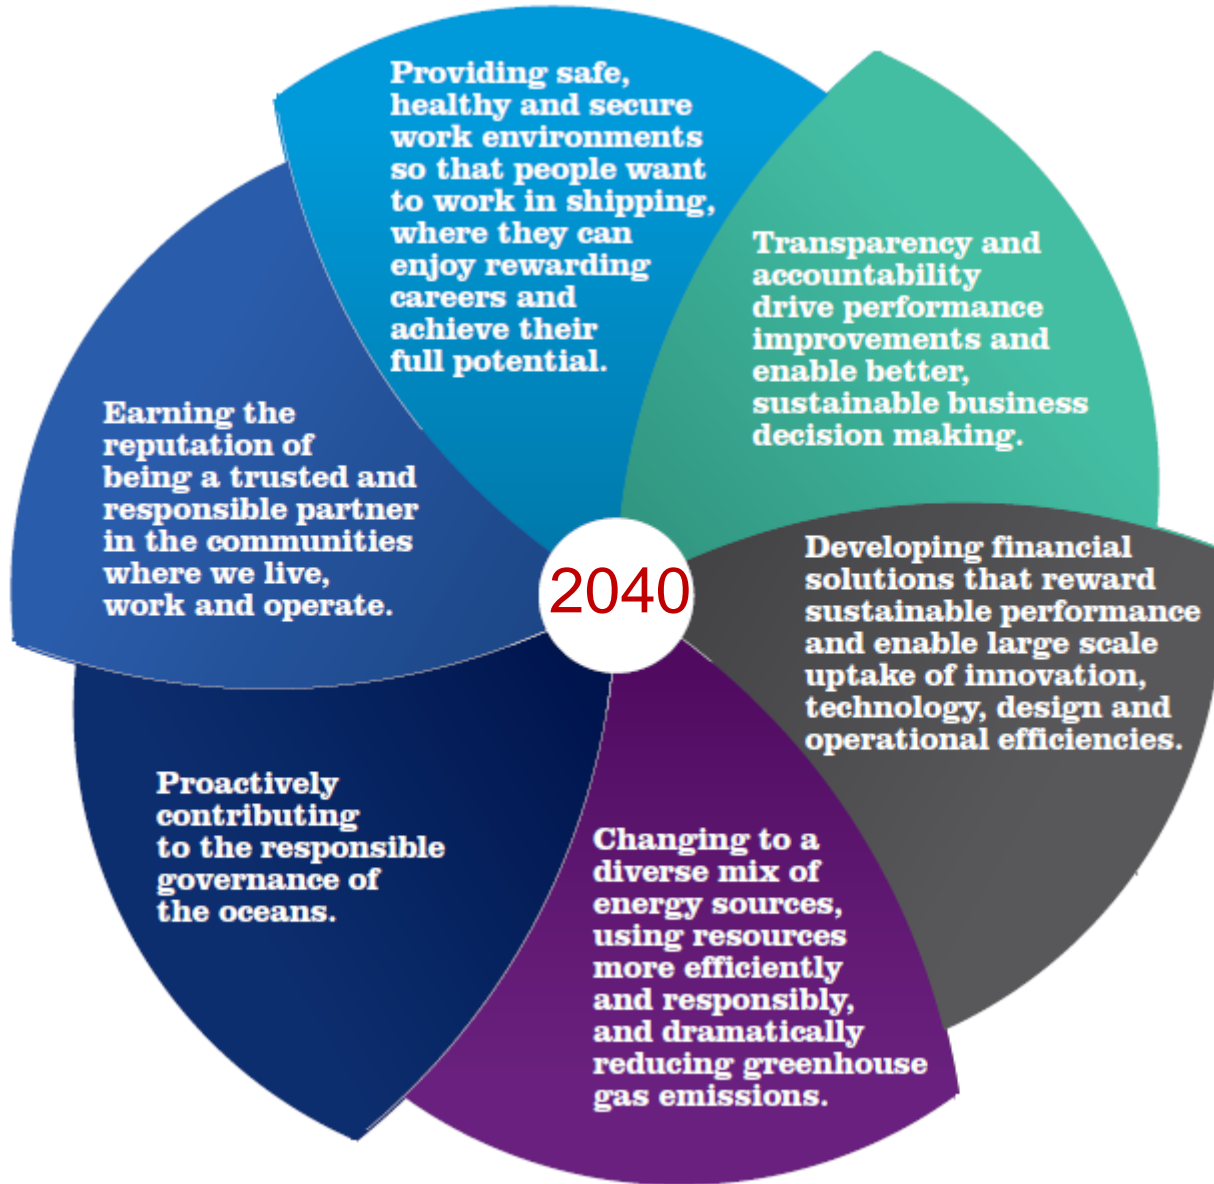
Providing safe, healthy and secure work environments so that people want to work in shipping, where they can enjoy rewarding careers and achieve their full potential.

Transparency and accountability drive performance improvements and enable better, sustainable business decision making.

Developing financial solutions that reward sustainable performance and enable large scale uptake of innovation, technology, design and operational efficiencies.

Changing to a diverse mix of energy sources, using resources more efficiently and responsibly, and dramatically reducing greenhouse gas emissions.

Proactively contributing to the responsible governance of the oceans.

Earning the reputation of being a trusted and responsible partner in the communities where we live, work and operate.

2040